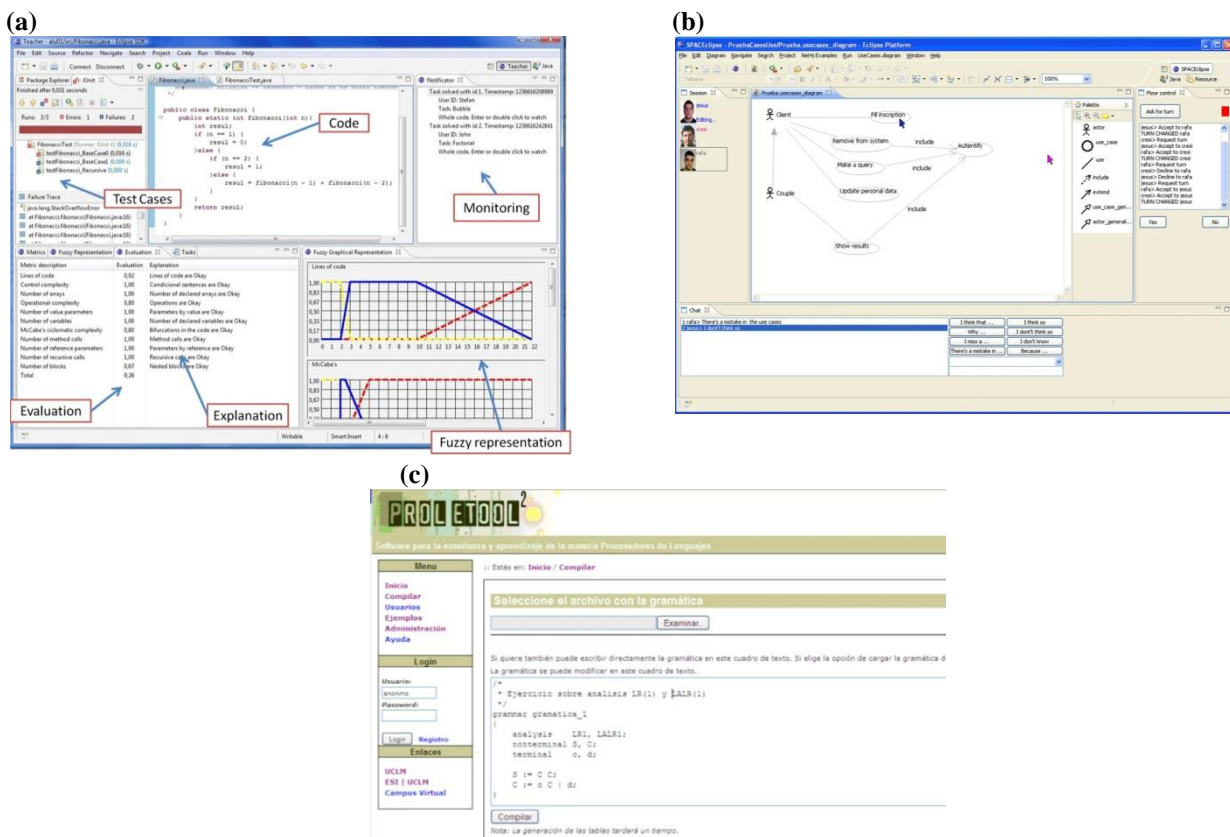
(a)

Teacher - Eclipse SDK

File Edit Source Refactor Navigate Search Project Coala Run Window Help

Connect Disconnect

Teacher Java

Package Explorer JUnit

Finished after 0,031 seconds

Runs: 3/3 Errors: 1 Failures: 2

FibonacciTest [Runner: JUnit 4] (0,016 s)
testFibonacci_BaseCase0 (0,016 s)
testFibonacci_BaseCase1 (0,000 s)
testFibonacci_Recursive (0,000 s)

Failure Trace
java.lang.StackOverflowError
at Fibonacci.fibonacci(Fibonacci.java:16)
at Fibonacci.fibonacci(Fibonacci.java:16)
at Fibonacci.fibonacci(Fibonacci.java:16)

Fibonacci.java FibonacciTest.java

```
*/
public class Fibonacci {
    public static int fibonacci(int n){
        int resul;
        if (n == 1) {
            resul = 0;
        }else {
            if (n == 2) {
                resul = 1;
            }else {
                resul = fibonacci(n - 1) + fibonacci(n - 2);
            }
        }
        return resul;
    }
}
```

Code

Test Cases

Notificator

Task solved with id 1. Timestamp: 1236616208989
User ID: Stefan
Task: Bubble
Whole code. Enter or double click to watch
Task solved with id 2. Timestamp: 1236616242841
User ID: John
Task: Factorial
Whole code. Enter or double click to watch

Monitoring

Metrics Fuzzy Representation Evaluation Tasks

| Metric description | Evaluation | Explanation |
|---|---|---|
| Lines of code | 0,92 | Lines of code are Okay |
| Control complexity | 1,00 | Conditional sentences are Okay |
| Number of arrays | 1,00 | Number of declared arrays are Okay |
| Operational complexity | 0,80 | Operations are Okay |
| Number of value parameters | 1,00 | Parameters by value are Okay |
| Number of variables | 1,00 | Number of declared variables are Okay |
| McCabe's ciclomatic complexity | 0,80 | Bifurcations in the code are Okay |
| Number of method calls | 1,00 | Method calls are Okay |
| Number of reference parameters | 1,00 | Parameters by reference are Okay |
| Number of recursive calls | 1,00 | Recursive calls are Okay |
| Number of blocks | 0,67 | Nested blocks are Okay |
| Total | 9,26 | |

Evaluation

Explanation

Fuzzy Graphical Representation

Lines of code

1,00
0,83
0,67
0,50
0,33
0,17
0,00
0 1 2 3 4 5 6 7 8 9 10 11 12 13 14 15 16 17 18 19 20 21 22

McCabe's

1,00
0,83
0,67
0,50
0,33

Fuzzy representation

Writable Smart Insert 4 : 6

(b)

SPACEclipse - PruebaCasesUse/Prueba.usecases_diagram - Eclipse Platform

File Edit Diagram Navigate Search Project NetAI Examples Run UseCases diagram Window Help

100%

SPACEclipse Java Resource

Session

Jesus
Editing...
cresi
rafa

Prueba.usecases_diagram

Client
Fill inscription
Remove from system
include
Autentify
Make a query
include
Update personal data
include
Couple
Show results

Palette

actor
use_case
use
include
extend
use_case_gen...
actor_generali...

Floor control

Ask for turn

jesus> Accept to rafa
TURN CHANGED rafa
cresi> Request turn
jesus> Accept to cresi
TURN CHANGED cresi
rafa> Request turn
cresi> Decline to rafa
jesus> Decline to rafa
jesus> Request turn
cresi> Accept to jesus
rafa> Accept to jesus
TURN CHANGED jesus

Yes No

Chat

1 rafa> There's a mistake in the use cases
2 jesus> I don't think so

I think that ... I think so
Why ... I don't think so
I miss a ... I don't know
There's a mistake in ... Because ...

(c)

PROLETOOL 2

Software para la enseñanza y aprendizaje de la materia Procesadores de Lenguajes

Menu

Inicio
Compilar
Usuarios
Ejemplos
Administración
Ayuda

Login

Usuario:
anonimo
Password:

Login Registro

Enlaces

UCLM
ESI | UCLM
Campus Virtual

:: Estás en: Inicio / Compilar

Seleccione el archivo con la gramática

Examinar...

Si quiere también puede escribir directamente la gramática en este cuadro de texto. Si elige la opción de cargar la gramática d
La gramática se puede modificar en este cuadro de texto.

```
/*
 * Ejercicio sobre analisis LR(1) y LALR(1)
 */
grammar gramatica_1
{
    analysis    LR1, LALR1;
    nonterminal S, C;
    terminal    c, d;

    S := C C;
    C := c C | d;
}
```

Compilar

Nota: La generación de las tablas tardará un tiempo.